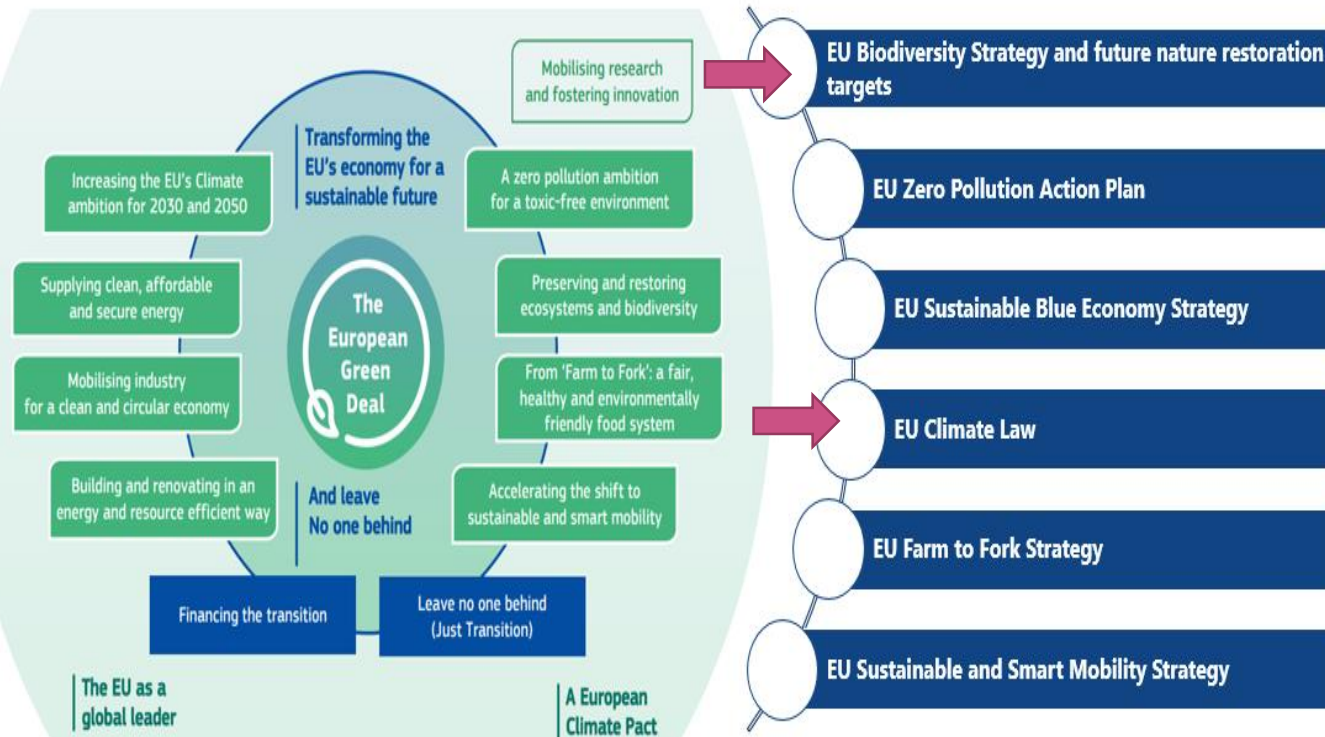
Mobilising research and fostering innovation

Transforming the EU's economy for a sustainable future

Increasing the EU's Climate ambition for 2030 and 2050

A zero pollution ambition for a toxic-free environment

Supplying clean, affordable and secure energy

The European Green Deal

Preserving and restoring ecosystems and biodiversity

Mobilising industry for a clean and circular economy

From 'Farm to Fork': a fair, healthy and environmentally friendly food system

Building and renovating in an energy and resource efficient way

And leave No one behind

Accelerating the shift to sustainable and smart mobility

Financing the transition

Leave no one behind (Just Transition)

The EU as a global leader

A European Climate Pact

EU Biodiversity Strategy and future nature restoration targets

EU Zero Pollution Action Plan

EU Sustainable Blue Economy Strategy

EU Climate Law

EU Farm to Fork Strategy

EU Sustainable and Smart Mobility Strategy